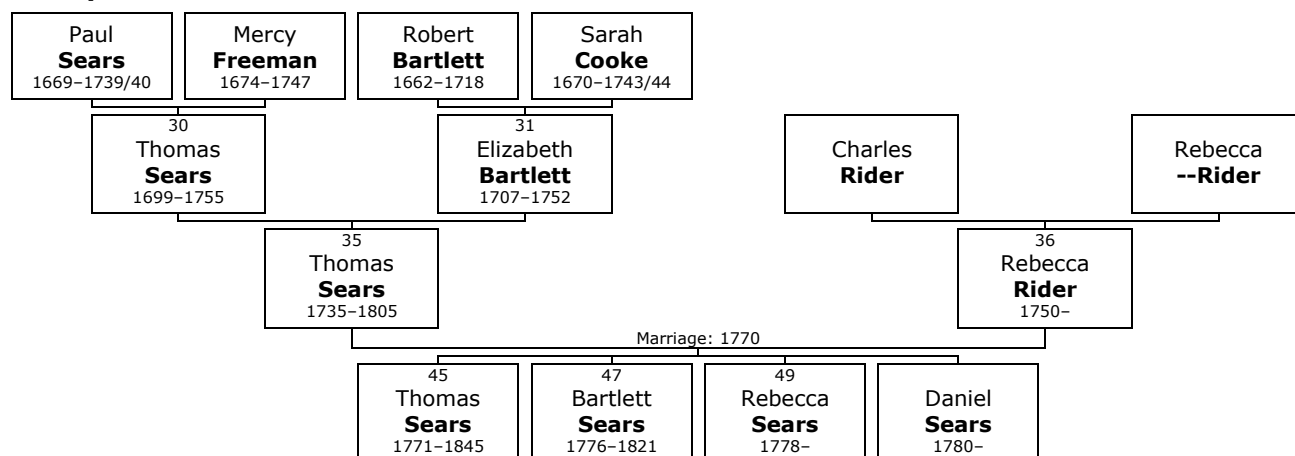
Paul
**Sears**
1669–1739/40

Mercy
**Freeman**
1674–1747

Robert
**Bartlett**
1662–1718

Sarah
**Cooke**
1670–1743/44

30
Thomas
**Sears**
1699–1755

31
Elizabeth
**Bartlett**
1707–1752

Charles
**Rider**

Rebecca
**--Rider**

35
Thomas
**Sears**
1735–1805

36
Rebecca
**Rider**
1750–

Marriage: 1770

45
Thomas
**Sears**
1771–1845

47
Bartlett
**Sears**
1776–1821

49
Rebecca
**Sears**
1778–

Daniel
**Sears**
1780–